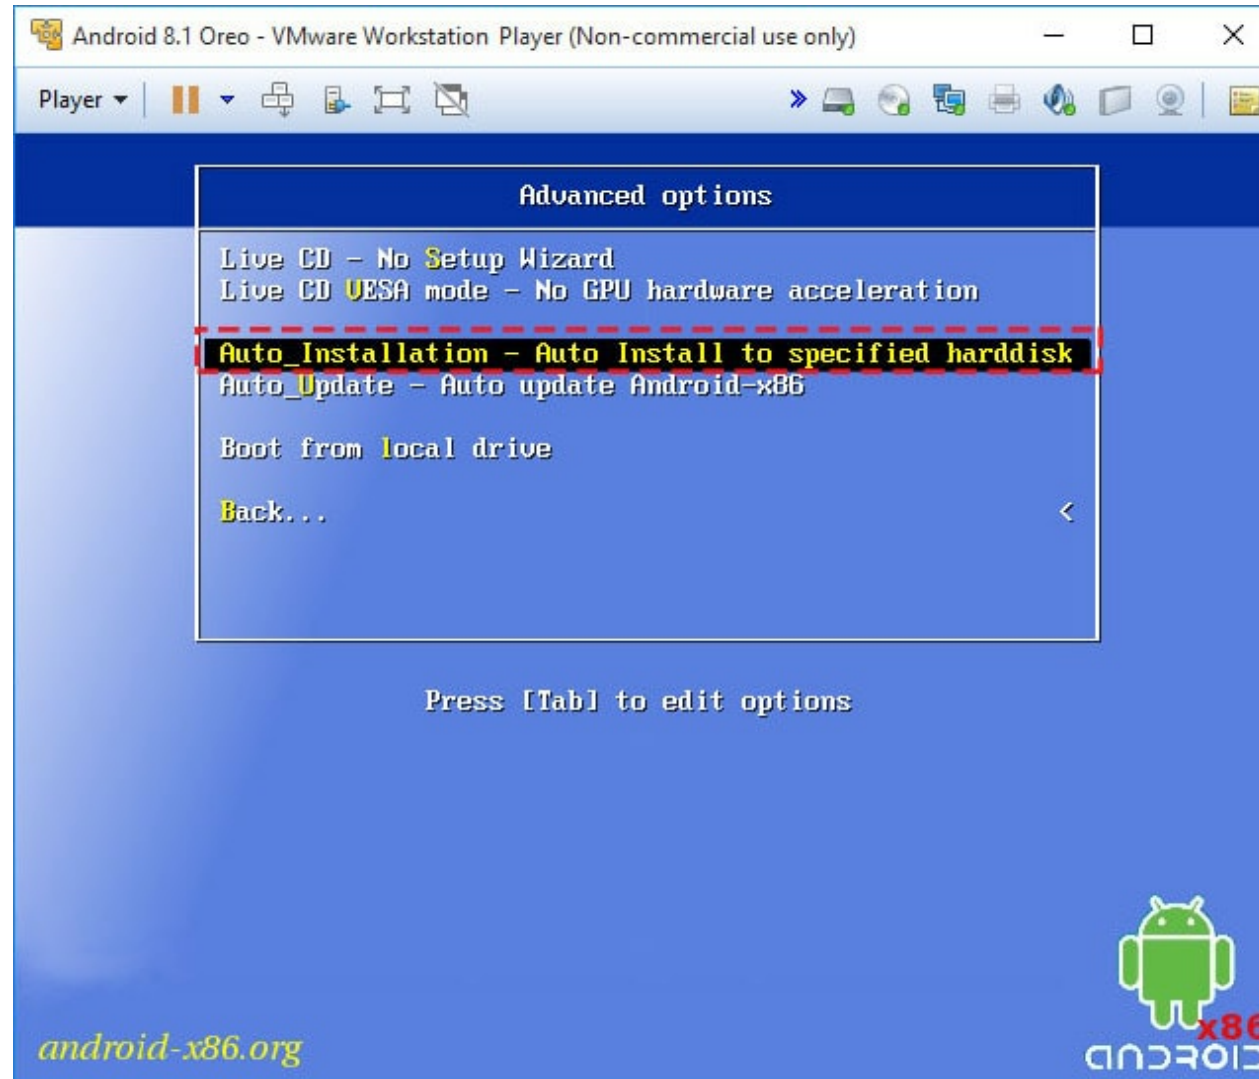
Android 8.1 Oreo - VMware Workstation Player (Non-commercial use only)

Player

Advanced options

Live CD - No Setup Wizard
Live CD VESA mode - No GPU hardware acceleration

Auto_Installation - Auto Install to specified harddisk
Auto_Update - Auto update Android-x86

Boot from local drive

Back...

<

Press [Tab] to edit options

android-x86.org

x86
ANDROID